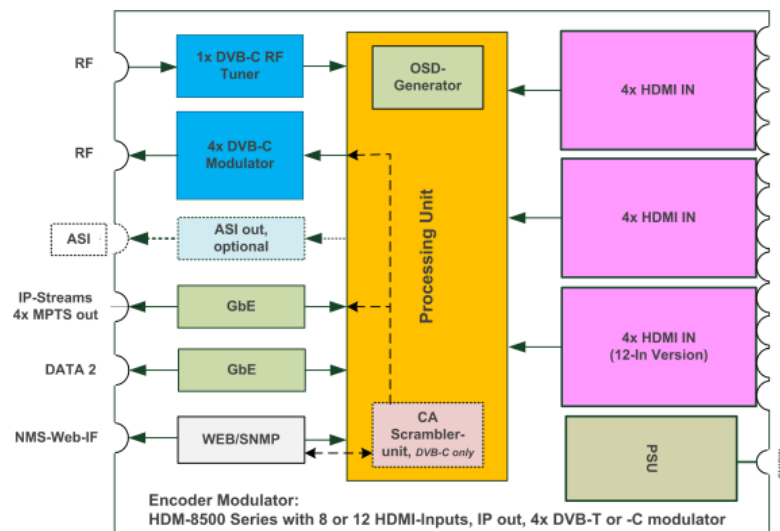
RF

1x DVB-C RF Tuner

OSD-Generator

4x HDMI IN

RF

4x DVB-C Modulator

Processing Unit

4x HDMI IN

ASI

ASI out, optional

IP-Streams 4x MPTS out

GbE

4x HDMI IN (12-In Version)

DATA 2

GbE

NMS-Web-IF

WEB/SNMP

CA Scrambler-unit, DVB-C only

PSU

Encoder Modulator:
HDM-8500 Series with 8 or 12 HDMI-Inputs, IP out, 4x DVB-T or -C modulator